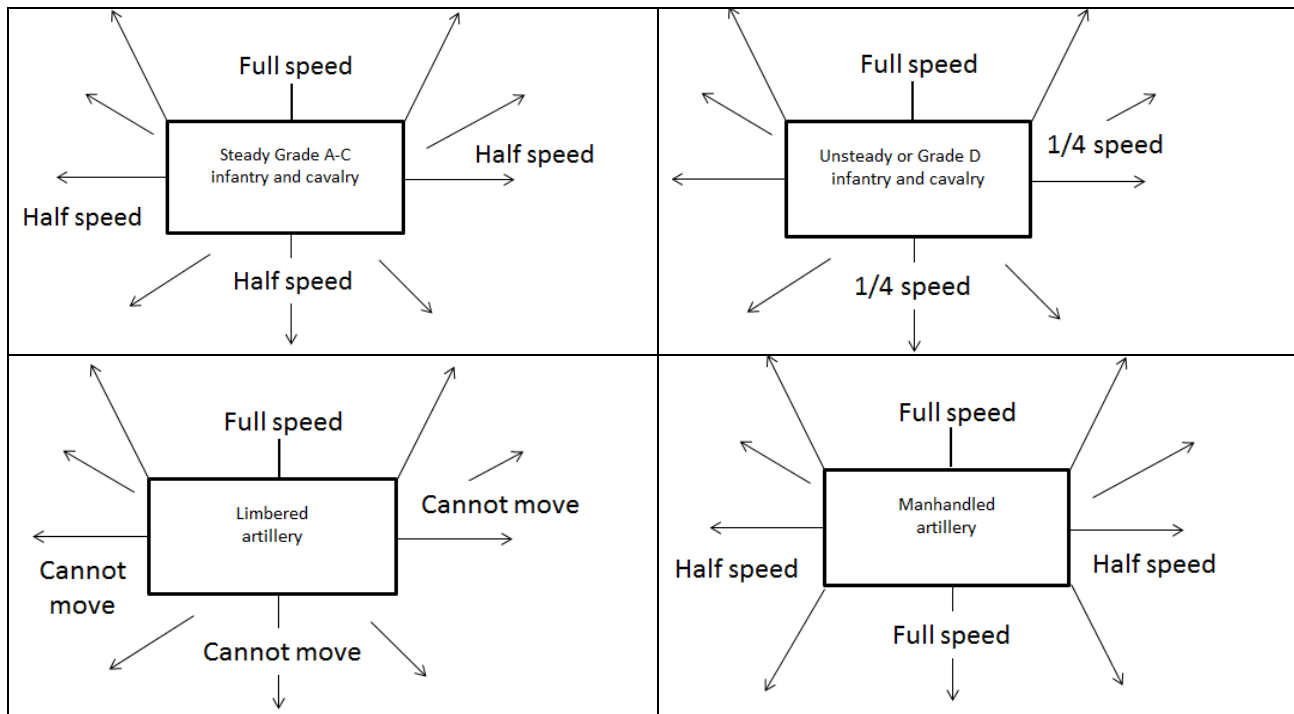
| | |
|---|---|
| Full speed<br>Steady Grade A-C infantry and cavalry<br>Half speed<br>Half speed<br>Half speed | Full speed<br>Unsteady or Grade D infantry and cavalry<br>1/4 speed<br>1/4 speed |
| Full speed<br>Limbered artillery<br>Cannot move<br>Cannot move<br>Cannot move | Full speed<br>Manhandled artillery<br>Half speed<br>Half speed<br>Full speed |